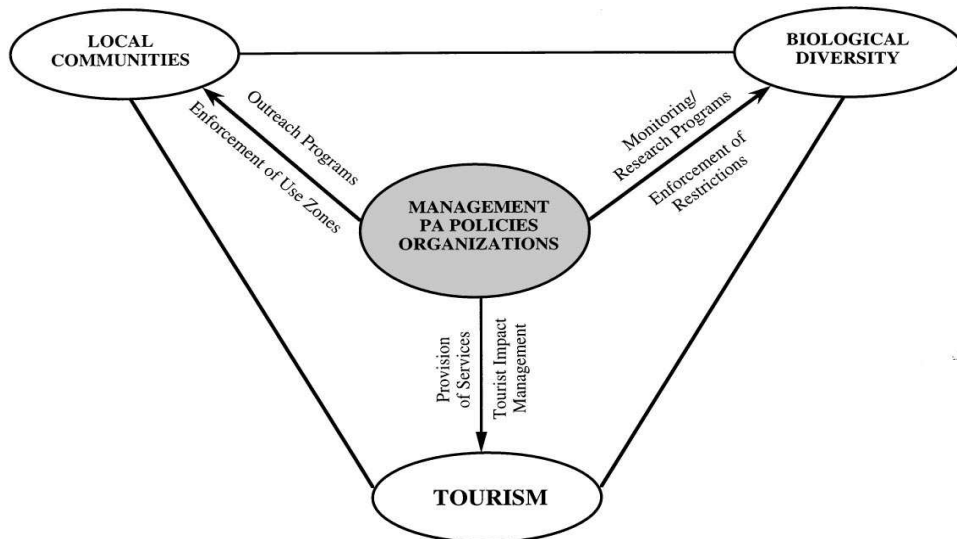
LOCAL COMMUNITIES

BIOLOGICAL DIVERSITY

Outreach Programs

Enforcement of Use Zones

Monitoring/ Research Programs

Enforcement of Restrictions

MANAGEMENT PA POLICIES ORGANIZATIONS

Provision of Services

Tourist Impact Management

TOURISM